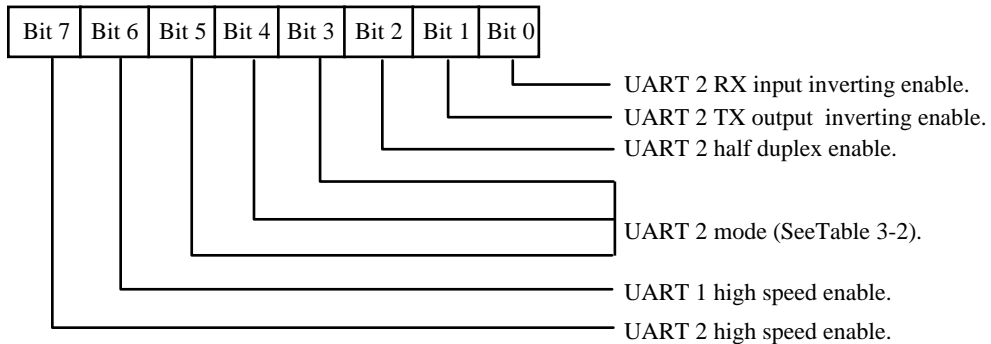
| Bit 7 | Bit 6 | Bit 5 | Bit 4 | Bit 3 | Bit 2 | Bit 1 | Bit 0 |
|---|---|---|---|---|---|---|---|

UART 2 RX input inverting enable.
UART 2 TX output inverting enable.
UART 2 half duplex enable.
UART 2 mode (SeeTable 3-2).
UART 1 high speed enable.
UART 2 high speed enable.